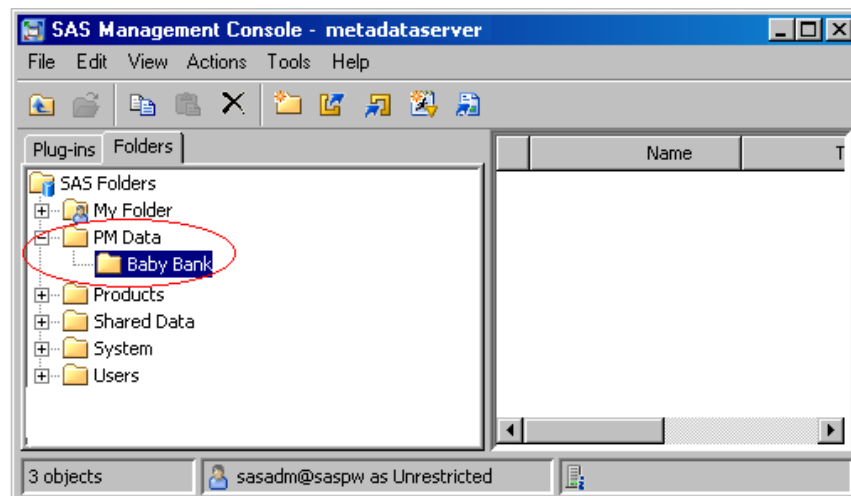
SAS Management Console - metadataserver

File Edit View Actions Tools Help

Plug-ins Folders

SAS Folders
My Folder
PM Data
Baby Bank
Products
Shared Data
System
Users

Name

3 objects
sasadm@saspw as Unrestricted